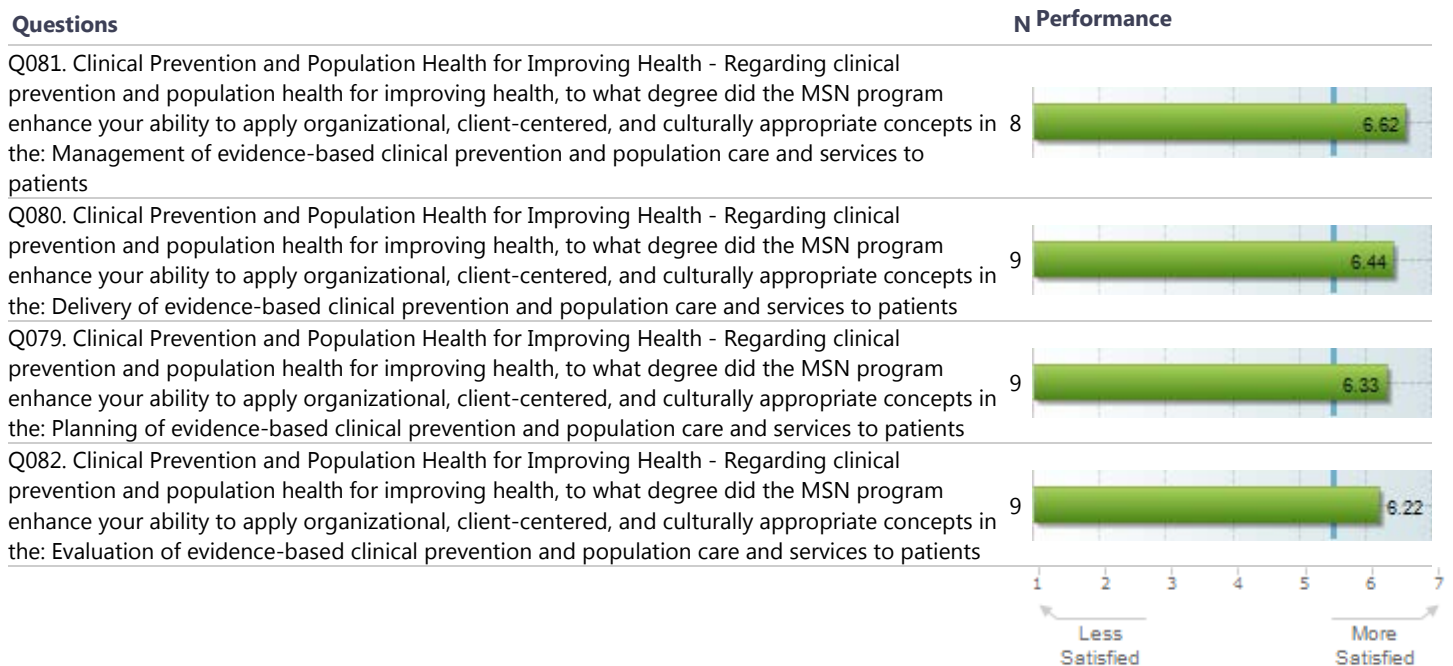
| Questions | N | Performance |
|---|---|---|
| Q081. Clinical Prevention and Population Health for Improving Health - Regarding clinical prevention and population health for improving health, to what degree did the MSN program enhance your ability to apply organizational, client-centered, and culturally appropriate concepts in the: Management of evidence-based clinical prevention and population care and services to patients | 8 | 6.62 |
| Q080. Clinical Prevention and Population Health for Improving Health - Regarding clinical prevention and population health for improving health, to what degree did the MSN program enhance your ability to apply organizational, client-centered, and culturally appropriate concepts in the: Delivery of evidence-based clinical prevention and population care and services to patients | 9 | 6.44 |
| Q079. Clinical Prevention and Population Health for Improving Health - Regarding clinical prevention and population health for improving health, to what degree did the MSN program enhance your ability to apply organizational, client-centered, and culturally appropriate concepts in the: Planning of evidence-based clinical prevention and population care and services to patients | 9 | 6.33 |
| Q082. Clinical Prevention and Population Health for Improving Health - Regarding clinical prevention and population health for improving health, to what degree did the MSN program enhance your ability to apply organizational, client-centered, and culturally appropriate concepts in the: Evaluation of evidence-based clinical prevention and population care and services to patients | 9 | 6.22 |

1 2 3 4 5 6 7

Less Satisfied

More Satisfied